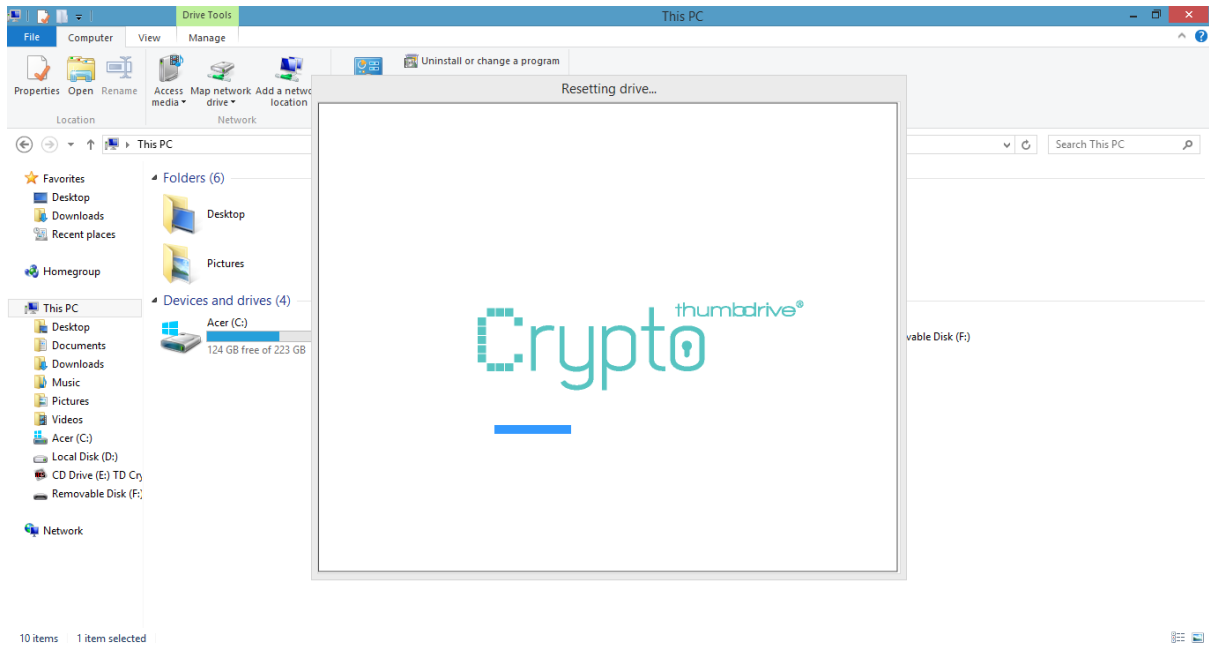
Drive Tools

This PC

File Computer View Manage

Properties Open Rename

Location

Access media Map network drive Add a netwo location

Network

Uninstall or change a program

Resetting drive...

This PC

Search This PC

Favorites
Desktop
Downloads
Recent places

Homegroup

This PC
Desktop
Documents
Downloads
Music
Pictures
Videos
Acer (C:)
Local Disk (D:)
CD Drive (E:) TD Cr
Removable Disk (F:)

Network

Folders (6)

Desktop

Pictures

Devices and drives (4)

Acer (C:)
124 GB free of 223 GB

vable Disk (F:)

Crypto thumbdrive®

10 items 1 item selected